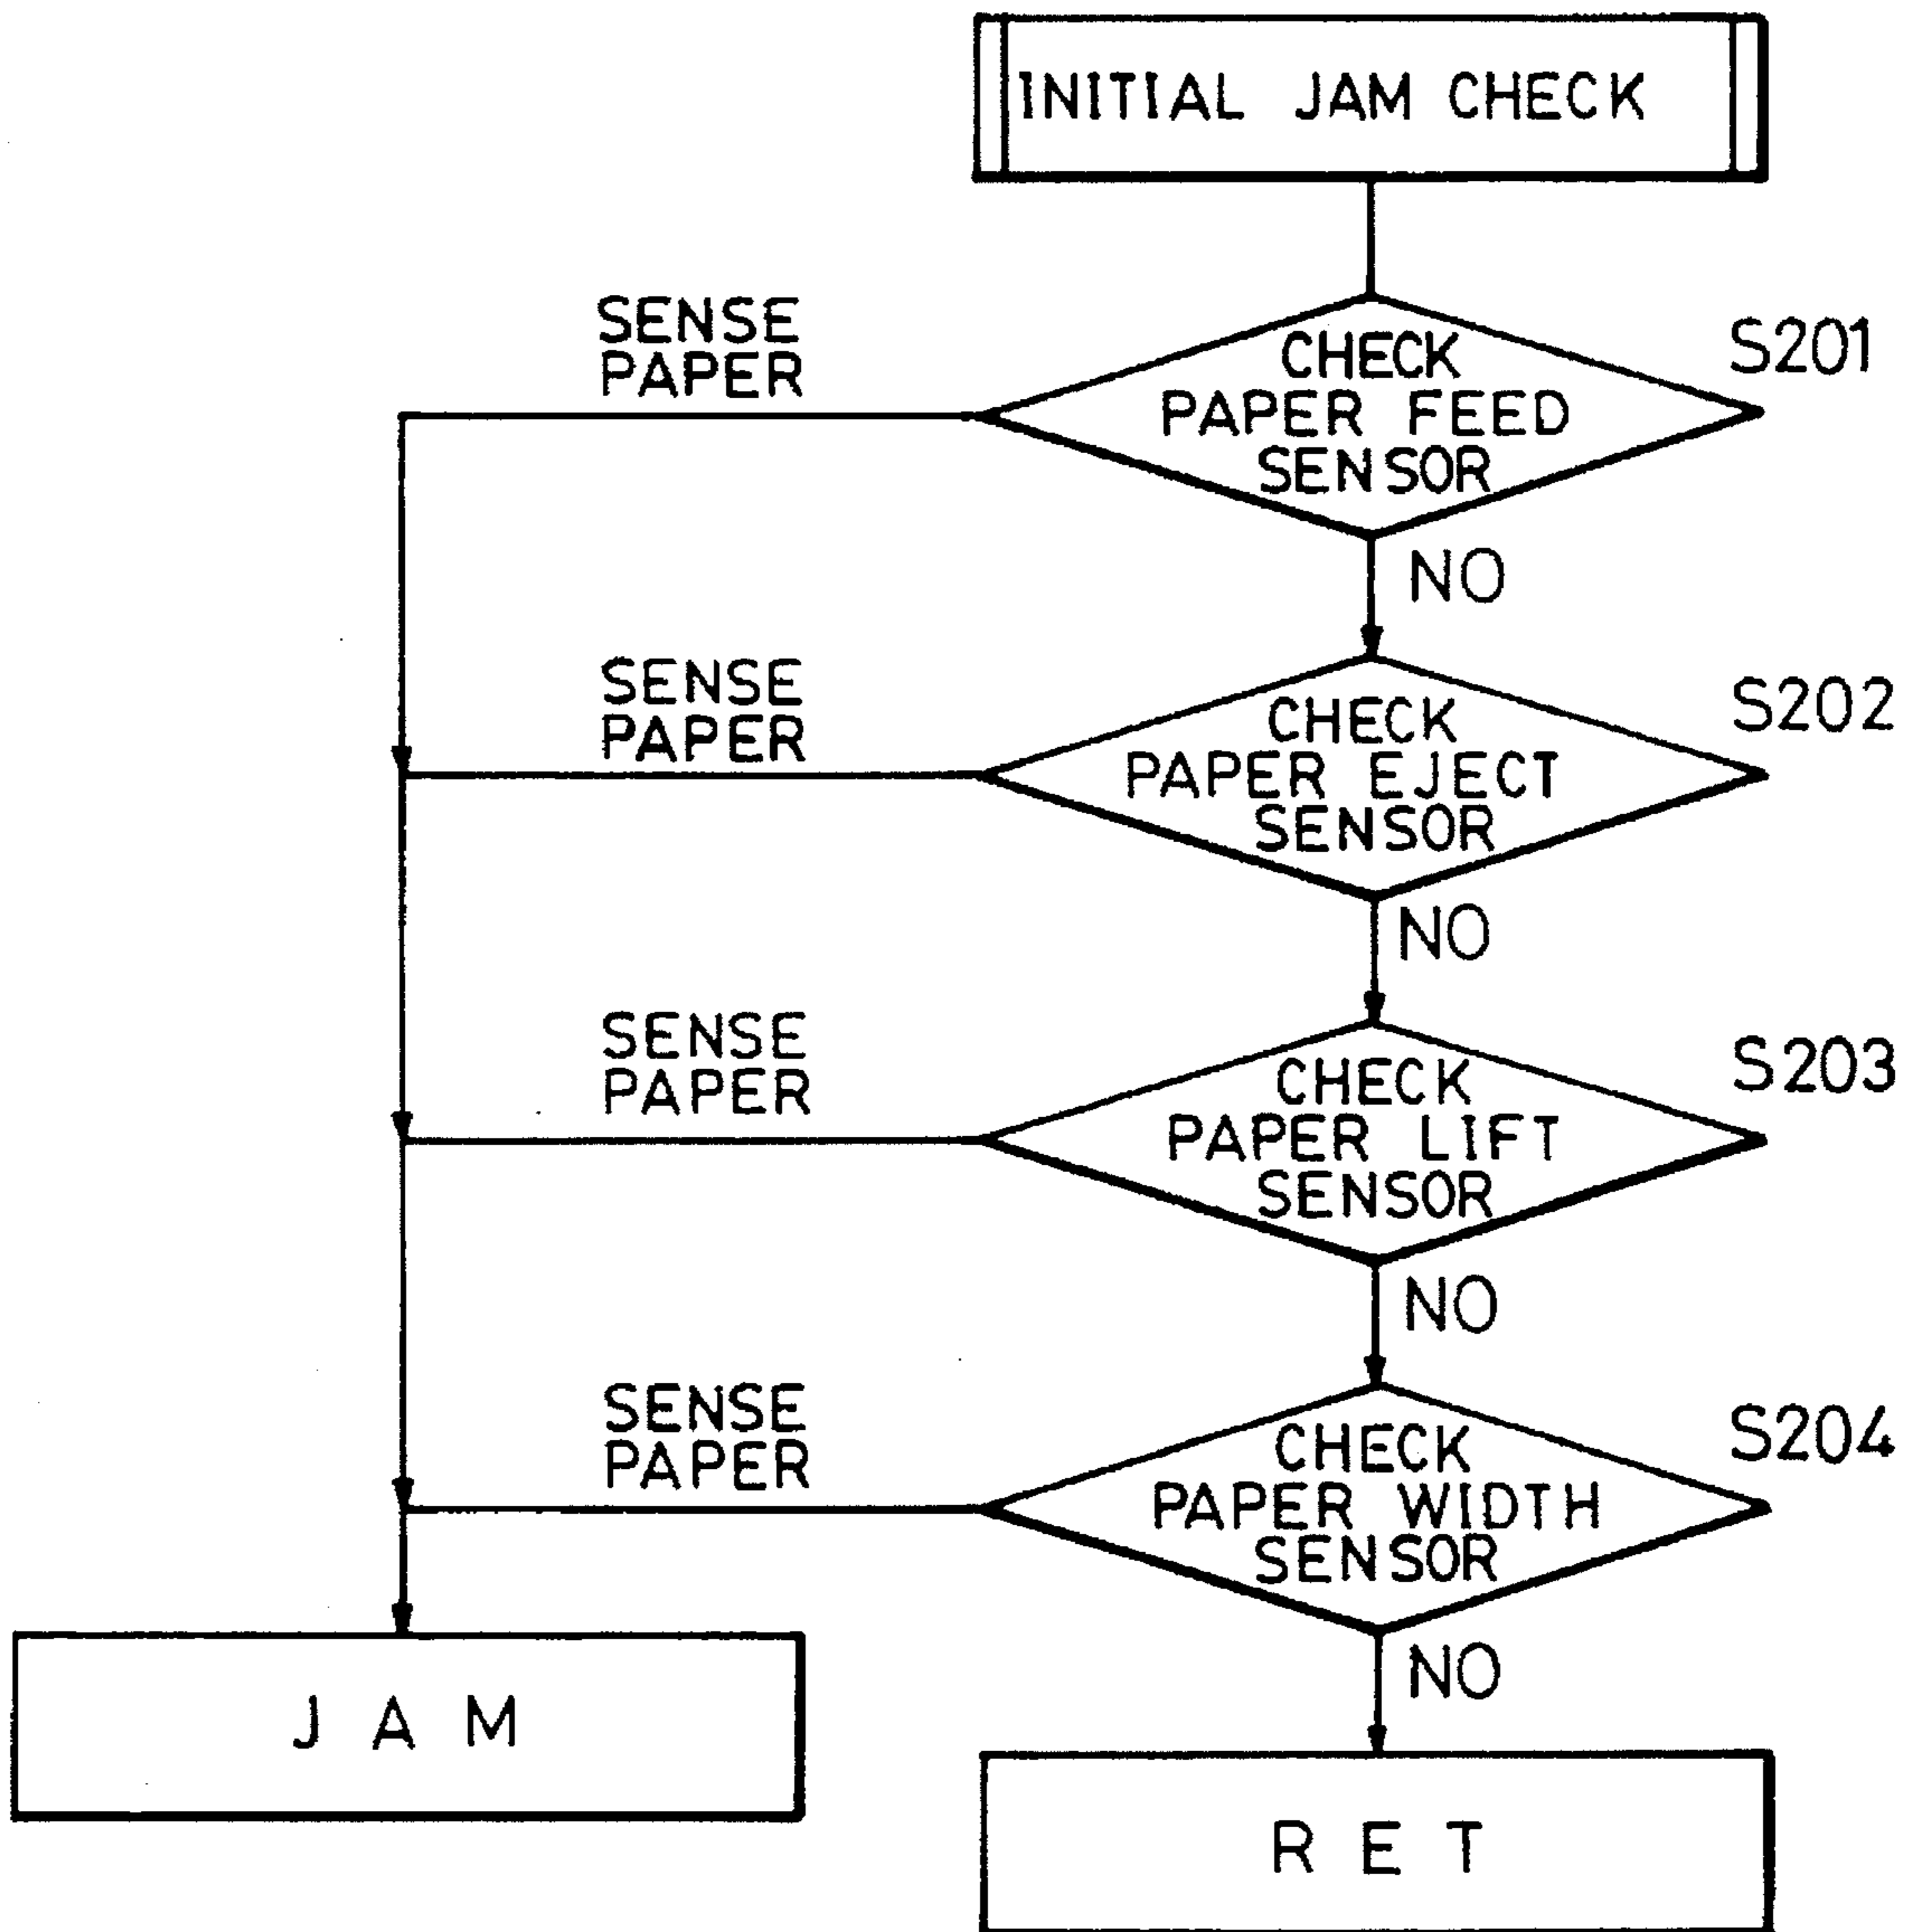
INITIAL JAM CHECK

SENSE PAPER

CHECK PAPER FEED SENSOR

S201

NO

SENSE PAPER

CHECK PAPER EJECT SENSOR

S202

NO

SENSE PAPER

CHECK PAPER LIFT SENSOR

S203

NO

SENSE PAPER

CHECK PAPER WIDTH SENSOR

S204

NO

J A M

R E T